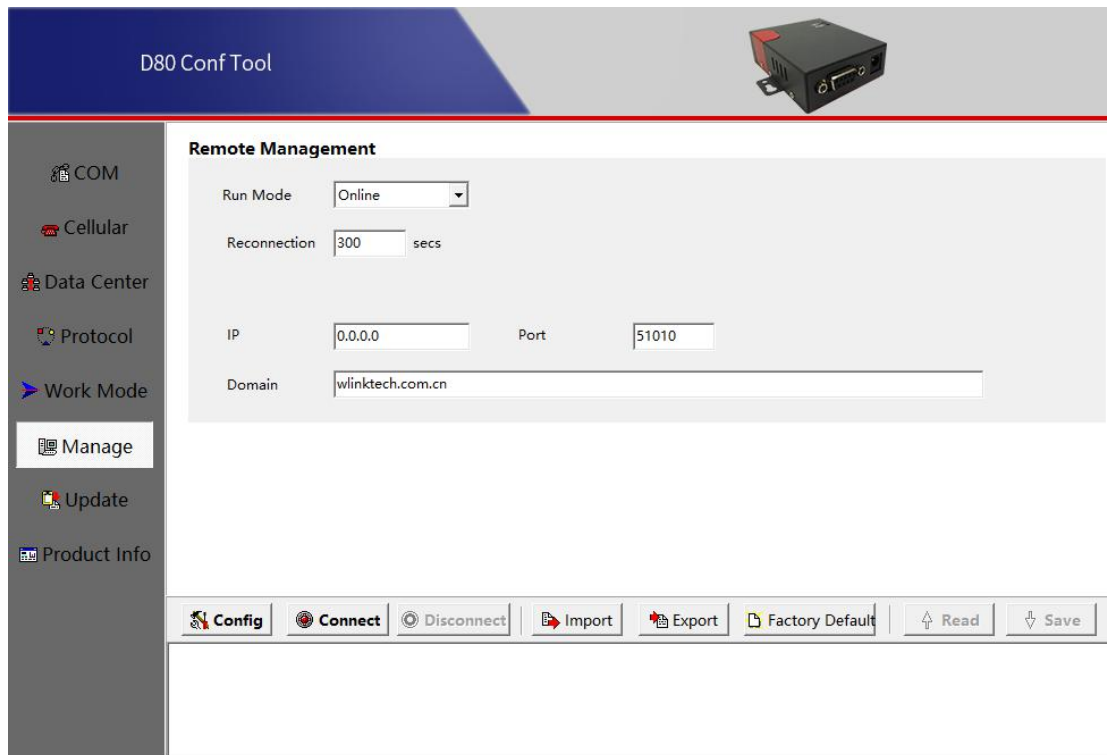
D80 Conf Tool

COM

Cellular

Data Center

Protocol

Work Mode

Manage

Update

Product Info

Remote Management

Run Mode Online

Reconnection 300 secs

IP 0.0.0.0 Port 51010

Domain wlinktech.com.cn

Config Connect Disconnect Import Export Factory Default Read Save